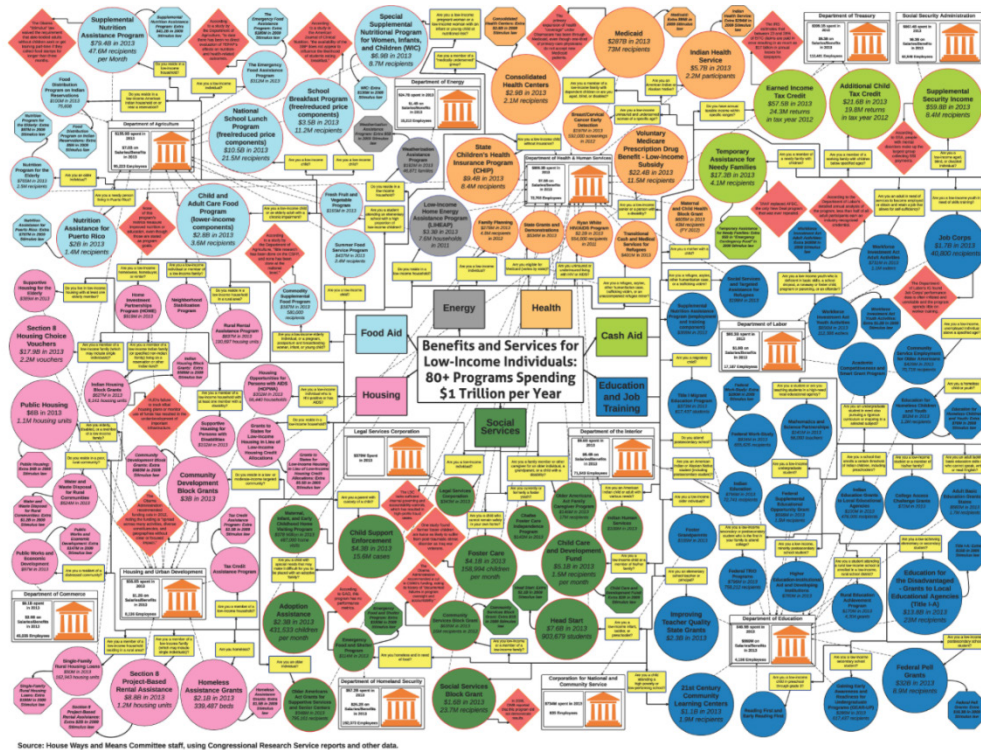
Benefits and Services for Low-Income Individuals: 80+ Programs Spending $1 Trillion per Year

Energy

Health

Food Aid

Cash Aid

Housing

Education and Job Training

Social Services

Supplemental Nutrition Assistance Program
$79.4B in 2013
47.6M recipients
$133 per Month

Special Supplemental Nutritional Program for Women, Infants, and Children (WIC)
$6.9B in 2013
8.7M recipients

School Breakfast Program (free/reduced price components)
$3.5B in 2013
11.2M recipients

National School Lunch Program (free/reduced price components)
$10.5B in 2013
21.5M recipients

Child and Adult Care Food Program (lower-income components)
$2.8B in 2013
3.6M recipients

Nutrition Assistance for Puerto Rico
$2B in 2013
1.4M recipients

Low-Income Home Energy Assistance Program (LIHEAP)
$3.3B in 2013
7.5M households in 2011

Weatherization Assistance Program

State Children's Health Insurance Program (CHIP)
$9.4B in 2013
8.4M recipients

Consolidated Health Centers
$2.9B in 2013
2.1M recipients

Medicaid
$297B in 2013
73M recipients

Indian Health Service
$5.7B in 2013
2.2M participants

Voluntary Medicare Prescription Drug Benefit - Low-Income Subsidy
$22.4B in 2013
11.5M recipients

Earned Income Tax Credit
$57.5B in 2013
24.3M returns in tax year 2012

Additional Child Tax Credit
$21.6B in 2013
19.8M returns in tax year 2012

Supplemental Security Income
$59.8B in 2013
8.4M recipients

Temporary Assistance for Needy Families
$17.3B in 2013
4.1M recipients

Job Corps
$1.7B in 2013
40,800 recipients

Section 8 Housing Choice Vouchers
$17.9B in 2013
2.2M vouchers

Public Housing
$6B in 2013
1.1M housing units

Community Development Block Grants
$3B in 2013

Section 8 Project-Based Rental Assistance
$8.9B in 2013
1.2M housing units

Homeless Assistance Grants
$2.1B in 2013
339,487 beds

Adoption Assistance
$2.3B in 2013
431,533 children per month

Child Support Enforcement
$4.3B in 2013
15.6M cases

Foster Care
$4.1B in 2013
158,894 children per month

Child Care and Development Fund
$5.1B in 2013
1.6M recipients per month

Head Start
$7.6B in 2013
903,679 students

Social Services Block Grant
$1.6B in 2013
23.7M recipients

Improving Teacher Quality State Grants
$2.3B in 2013

21st Century Community Learning Centers
$1.1B in 2013
1.8M recipients

Education for the Disadvantaged - Grants to Local Educational Agencies (Title I-A)
$13.8B in 2013
23M recipients

Federal Pell Grants
$30B in 2013
8.9M recipients

Department of Agriculture
Department of Energy
Department of Health & Human Services
Department of Treasury
Social Security Administration
Department of Labor
Department of Housing and Urban Development
Department of Commerce
Legal Services Corporation
Department of the Interior
Department of Homeland Security
Corporation for National and Community Service
Department of Education

Source: House Ways and Means Committee staff, using Congressional Research Service reports and other data.